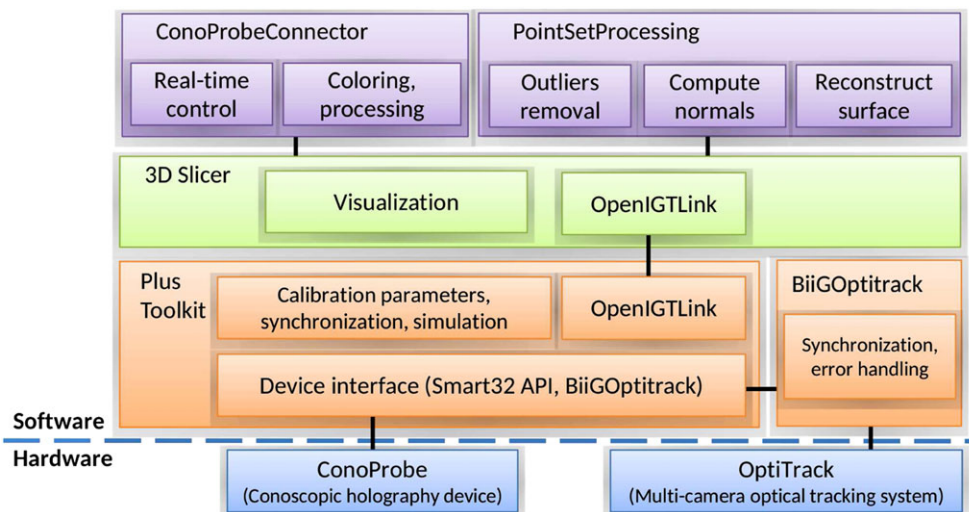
ConoProbeConnector

Real-time control

Coloring, processing

PointSetProcessing

Outliers removal

Compute normals

Reconstruct surface

3D Slicer

Visualization

OpenIGTLink

Plus Toolkit

Calibration parameters, synchronization, simulation

OpenIGTLink

Device interface (Smart32 API, BiiGOptitrack)

BiiGOptitrack

Synchronization, error handling

Software

Hardware

ConoProbe
(Conoscopic holography device)

OptiTrack
(Multi-camera optical tracking system)